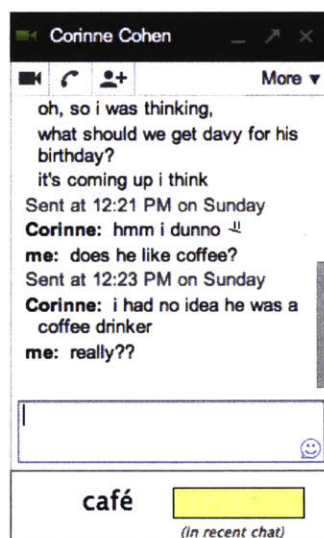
Corinne Cohen

More ▼

oh, so i was thinking,
what should we get davy for his birthday?
it's coming up i think

Sent at 12:21 PM on Sunday

**Corinne:** hmm i dunno

**me:** does he like coffee?

Sent at 12:23 PM on Sunday

**Corinne:** i had no idea he was a coffee drinker

**me:** really??

café

(in recent chat)